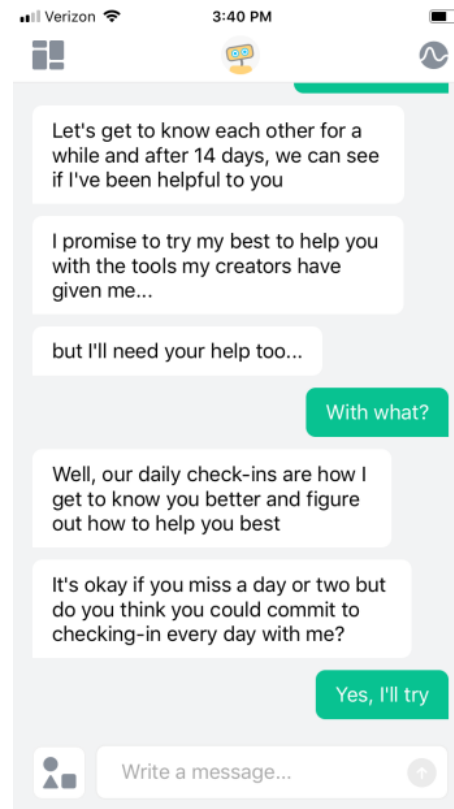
Verizon 3:40 PM

Let's get to know each other for a while and after 14 days, we can see if I've been helpful to you

I promise to try my best to help you with the tools my creators have given me...

but I'll need your help too...

With what?

Well, our daily check-ins are how I get to know you better and figure out how to help you best

It's okay if you miss a day or two but do you think you could commit to checking-in every day with me?

Yes, I'll try

Write a message...